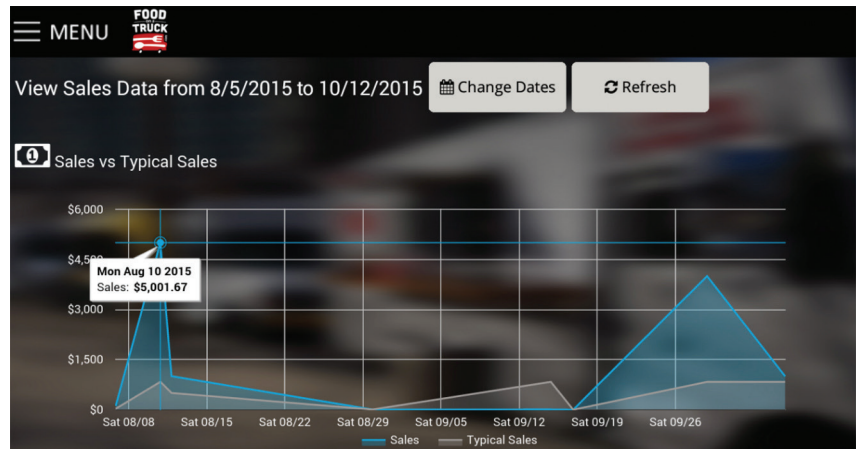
MENU

FOOD TRUCK

View Sales Data from 8/5/2015 to 10/12/2015

Change Dates

Refresh

Sales vs Typical Sales

$6,000
$4,500
$3,000
$1,500
$0

Mon Aug 10 2015
Sales: $5,001.67

Sat 08/08
Sat 08/15
Sat 08/22
Sat 08/29
Sat 09/05
Sat 09/12
Sat 09/19
Sat 09/26

Sales
Typical Sales